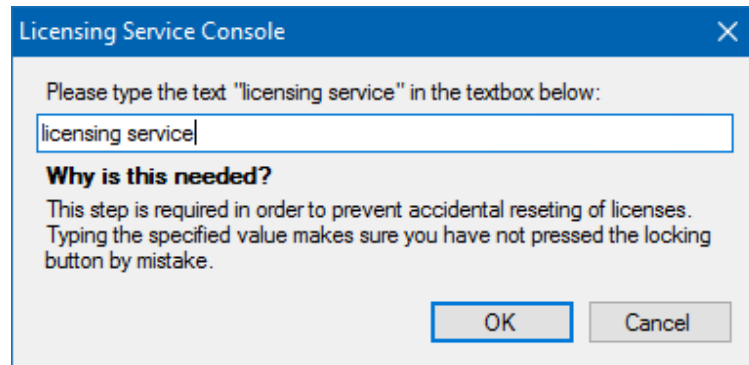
Licensing Service Console

Please type the text "licensing service" in the textbox below:

licensing service

**Why is this needed?**

This step is required in order to prevent accidental reseting of licenses. Typing the specified value makes sure you have not pressed the locking button by mistake.

OK

Cancel